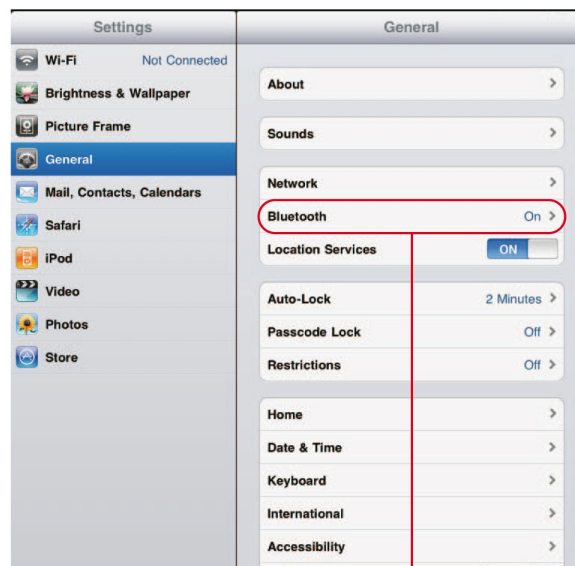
Settings

Wi-Fi Not Connected
Brightness & Wallpaper
Picture Frame
General
Mail, Contacts, Calendars
Safari
iPod
Video
Photos
Store

General

About
Sounds
Network
Bluetooth On
Location Services ON
Auto-Lock 2 Minutes
Passcode Lock Off
Restrictions Off
Home
Date & Time
Keyboard
International
Accessibility